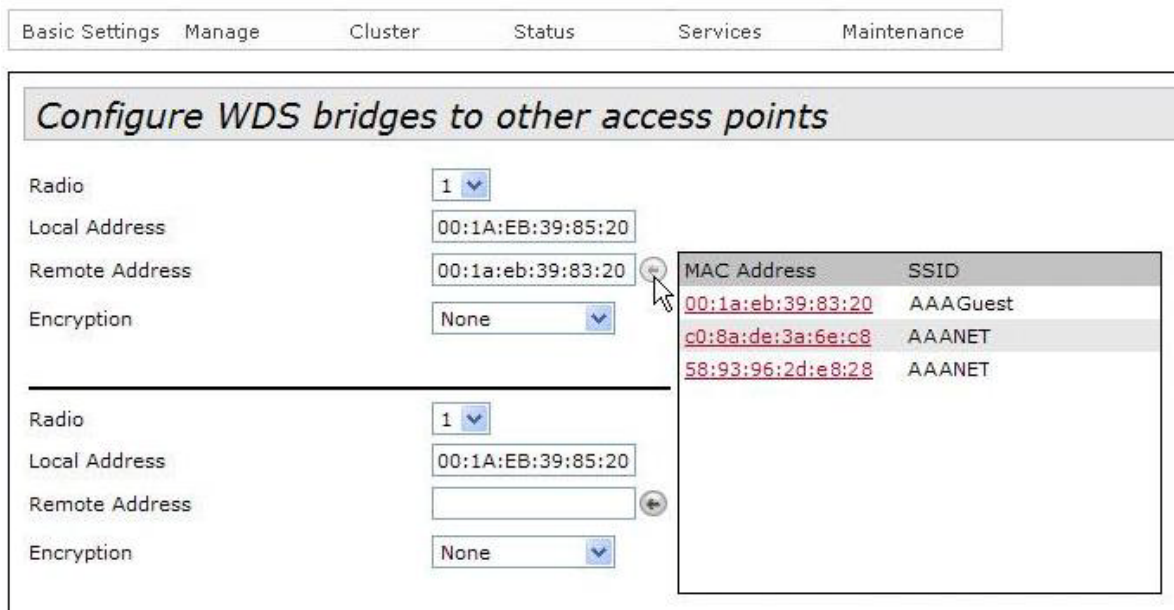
Basic Settings Manage Cluster Status Services Maintenance

Configure WDS bridges to other access points

Radio 1
Local Address 00:1A:EB:39:85:20
Remote Address 00:1a:eb:39:83:20
Encryption None

| MAC Address | SSID |
|---|---|
| 00:1a:eb:39:83:20 | AAAGuest |
| c0:8a:de:3a:6e:c8 | AAANET |
| 58:93:96:2d:e8:28 | AAANET |

Radio 1
Local Address 00:1A:EB:39:85:20
Remote Address
Encryption None